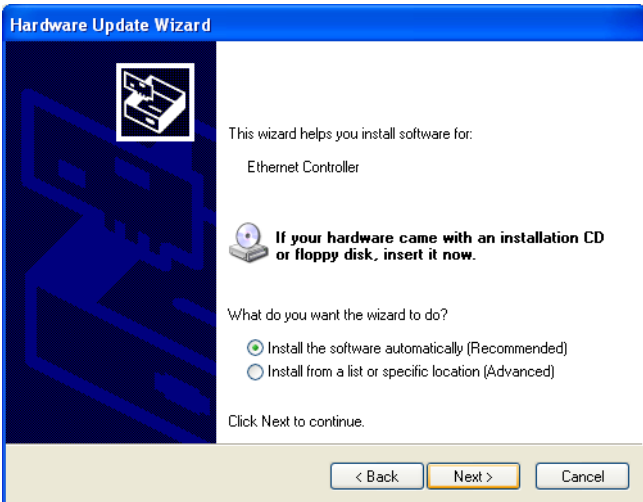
Hardware Update Wizard

This wizard helps you install software for:

Ethernet Controller

If your hardware came with an installation CD or floppy disk, insert it now.

What do you want the wizard to do?

Install the software automatically (Recommended)

Install from a list or specific location (Advanced)

Click Next to continue.

< Back

Next >

Cancel